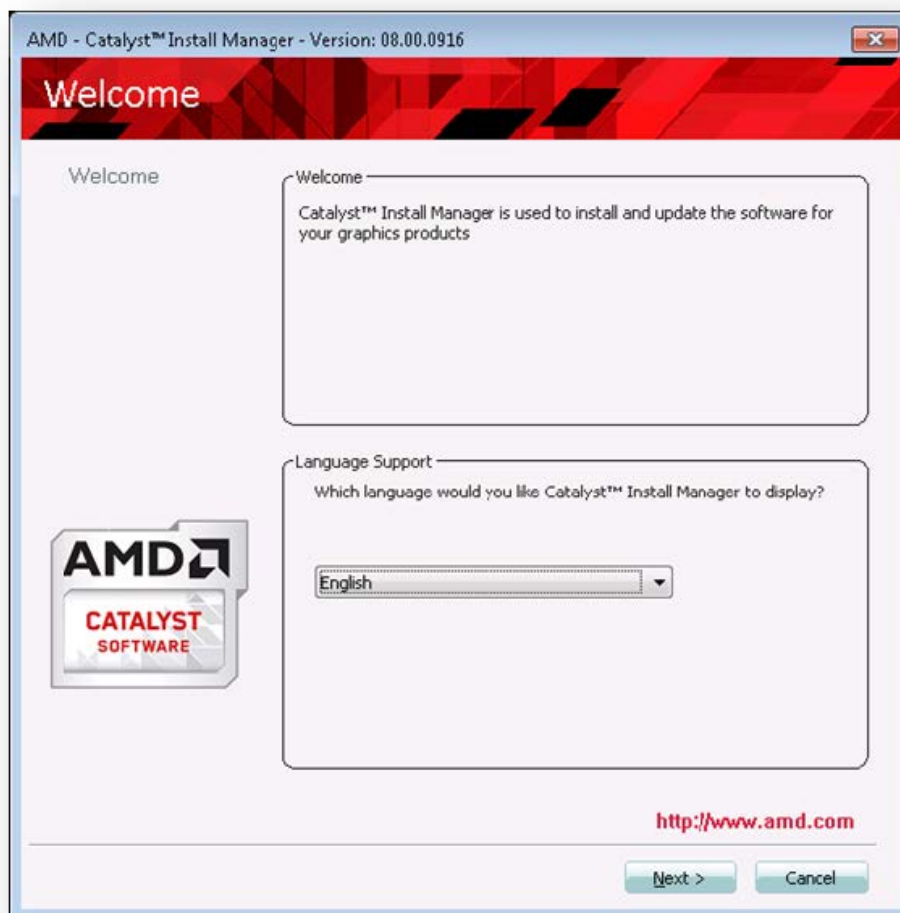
AMD - Catalyst™ Install Manager - Version: 08.00.0916

Welcome

Welcome

Welcome

Catalyst™ Install Manager is used to install and update the software for your graphics products

Language Support

Which language would you like Catalyst™ Install Manager to display?

English

AMD

CATALYST SOFTWARE

http://www.amd.com

Next >

Cancel